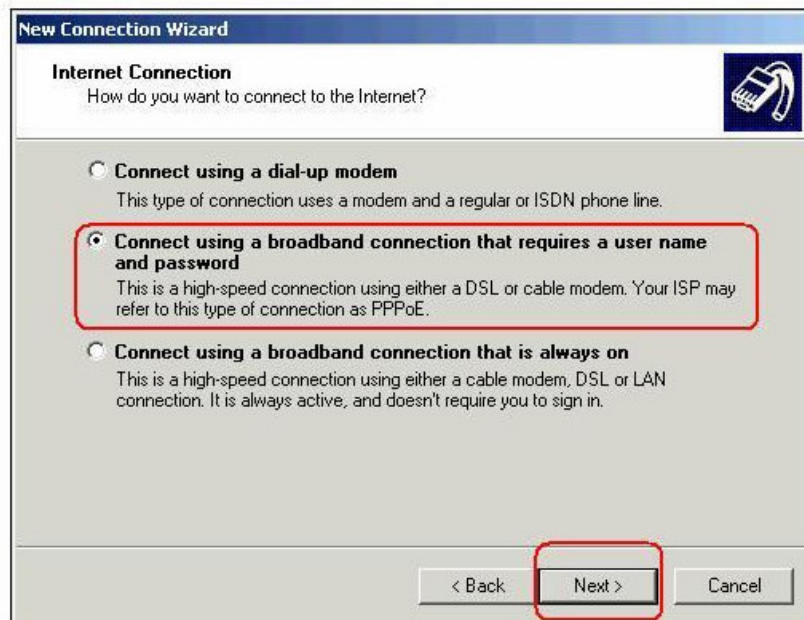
New Connection Wizard

Internet Connection
How do you want to connect to the Internet?

Connect using a dial-up modem
This type of connection uses a modem and a regular or ISDN phone line.

Connect using a broadband connection that requires a user name and password
This is a high-speed connection using either a DSL or cable modem. Your ISP may refer to this type of connection as PPPoE.

Connect using a broadband connection that is always on
This is a high-speed connection using either a cable modem, DSL or LAN connection. It is always active, and doesn't require you to sign in.

< Back
Next >
Cancel